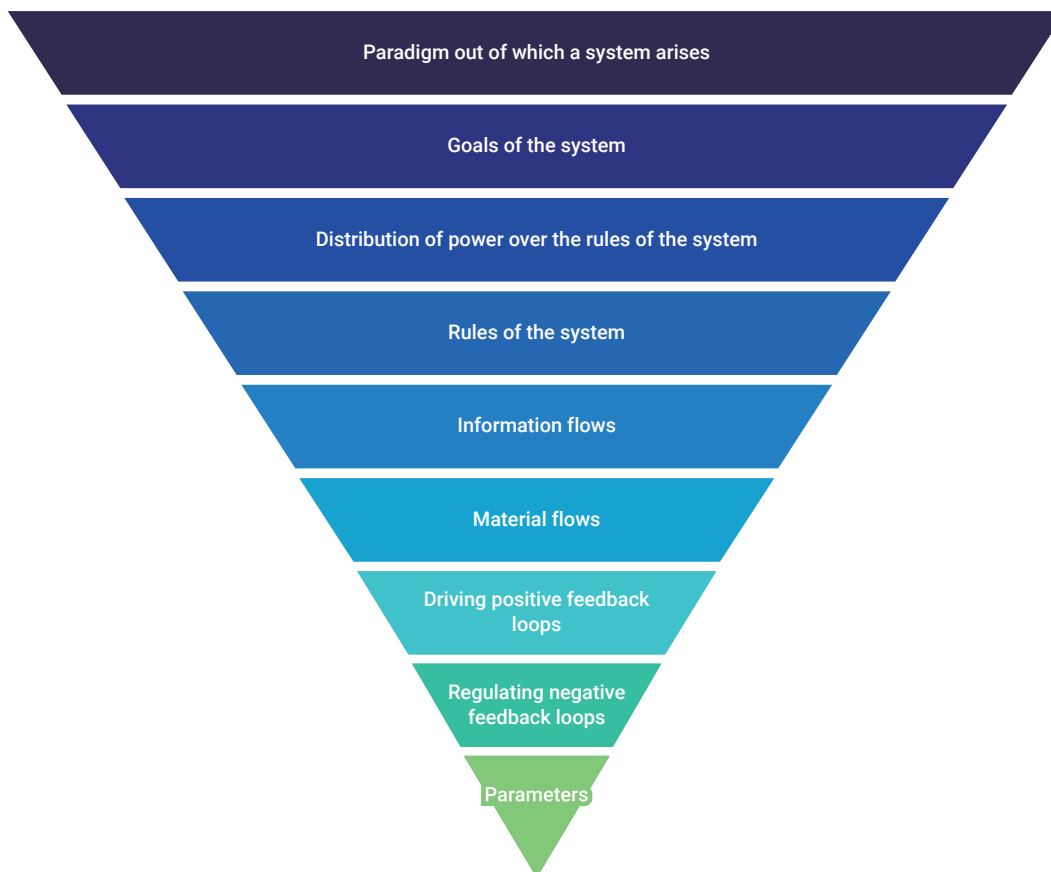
Paradigm out of which a system arises

Goals of the system

Distribution of power over the rules of the system

Rules of the system

Information flows

Material flows

Driving positive feedback loops

Regulating negative feedback loops

Parameters